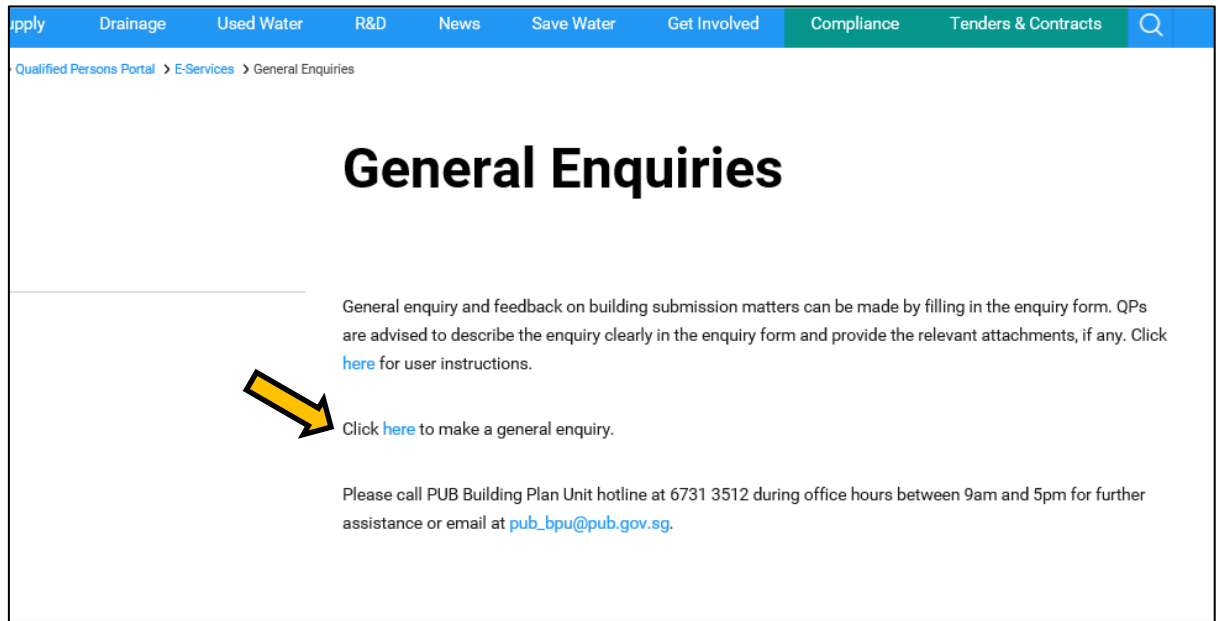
upply Drainage Used Water R&D News Save Water Get Involved Compliance Tenders & Contracts

Qualified Persons Portal > E-Services > General Enquiries

# General Enquiries

General enquiry and feedback on building submission matters can be made by filling in the enquiry form. QPs are advised to describe the enquiry clearly in the enquiry form and provide the relevant attachments, if any. Click here for user instructions.

Click here to make a general enquiry.

Please call PUB Building Plan Unit hotline at 6731 3512 during office hours between 9am and 5pm for further assistance or email at pub_bpu@pub.gov.sg.